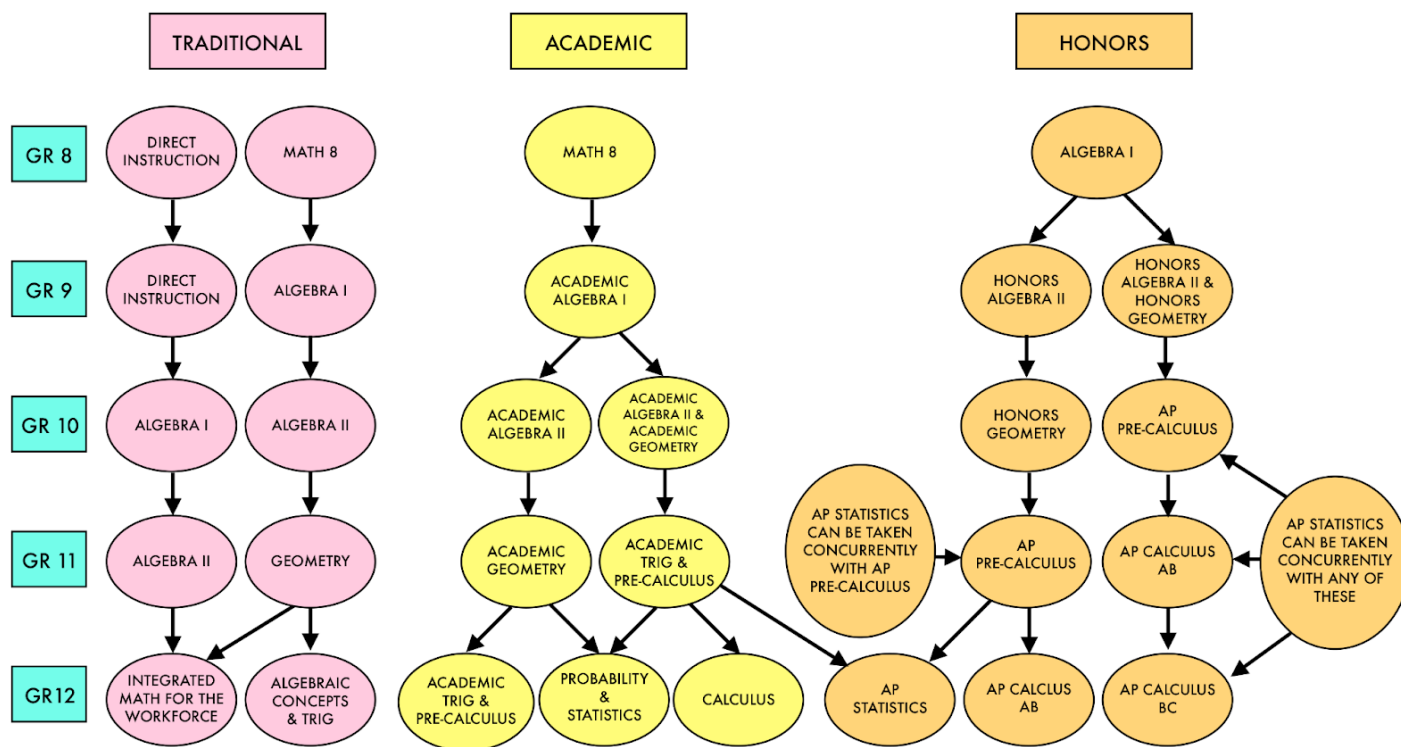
TRADITIONAL

ACADEMIC

HONORS

GR 8

GR 9

GR 10

GR 11

GR12

DIRECT INSTRUCTION

MATH 8

DIRECT INSTRUCTION

ALGEBRA I

ALGEBRA I

ALGEBRA II

ALGEBRA II

GEOMETRY

INTEGRATED MATH FOR THE WORKFORCE

ALGEBRAIC CONCEPTS & TRIG

MATH 8

ACADEMIC ALGEBRA I

ACADEMIC ALGEBRA II

ACADEMIC ALGEBRA II & ACADEMIC GEOMETRY

ACADEMIC GEOMETRY

ACADEMIC TRIG & PRE-CALCULUS

ACADEMIC TRIG & PRE-CALCULUS

PROBABILITY & STATISTICS

CALCULUS

ALGEBRA I

HONORS ALGEBRA II

HONORS ALGEBRA II & HONORS GEOMETRY

HONORS GEOMETRY

AP PRE-CALCULUS

AP STATISTICS CAN BE TAKEN CONCURRENTLY WITH AP PRE-CALCULUS

AP PRE-CALCULUS

AP CALCULUS AB

AP STATISTICS CAN BE TAKEN CONCURRENTLY WITH ANY OF THESE

AP STATISTICS

AP CALCLUS AB

AP CALCULUS BC